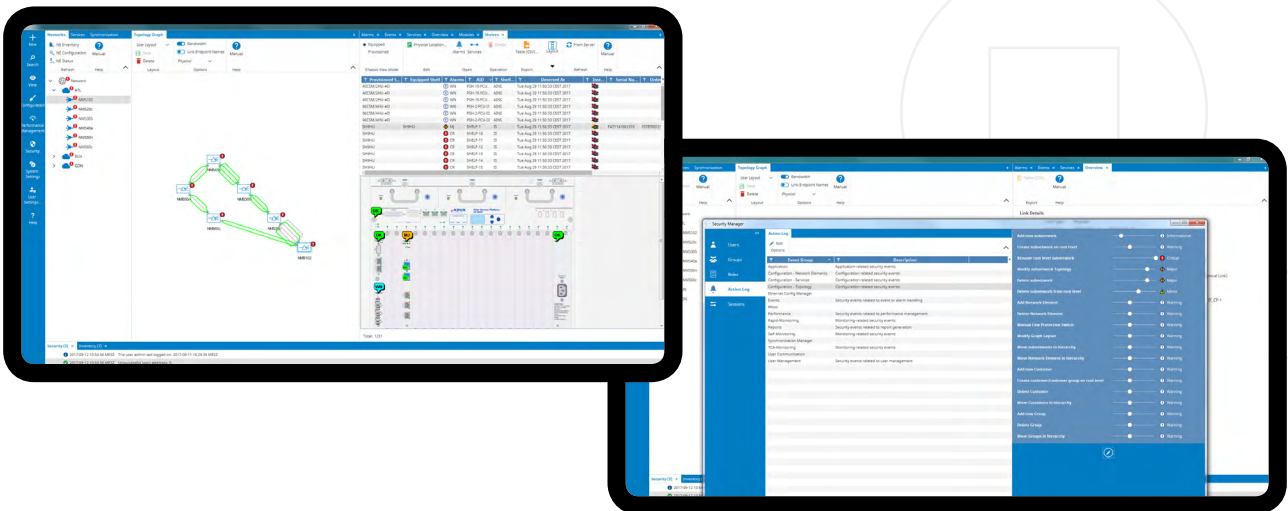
New
Search
View
Configuration
Performance Management
Security
System Settings
User Settings
Help

Networks
Services
Synchronization
NE Inventory
NE Configuration
NE Status
Manual
Refresh
Help
Network
NMS102
NMS206
NMS002
NMS40e
NMS001
NMS00c
ELH
EDN

Topology Graph
User Layout
Bandwidth
Link Endpoint Names
Physical
Save
Delete
Manual
Layout
Options
Help

NMS102
NMS001
NMS206

Alarms
Events
Services
Overview
Modules
Shelves
Equipment
Provisioned
Physical Location
Alarms
Services
Table (CSV)
Layout
From Server
Manual
Chassis View Mode
Edit
Open
Operation
Export
Refresh
Help
Provisioned Ty...
Equipped Shelf
Alarms
AID
Shelf
Discovered At
Serial Nu...
Tue Aug 29 11:50:33 CEST 2017
Total: 1231

Security (3)
Inventory (5)
The user admin last logged on: 2017-09-11 10:26:36 MSEZ

Security Manager
Users
Groups
Roles
Action Log
Sessions
Action Log
New
Delete
Event Group
Description
Application
Application related security events
Configuration - Network Elements
Configuration related security events
Configuration - Services
Configuration related security events
Configuration - Topology
Configuration related security events
Ethernet Config Manager
Events
Security events related to event or alarm handling
Micro
Performance
Security events related to performance management
Replay Monitoring
Monitoring related security events
Reports
Security events related to report generation
Self Monitoring
Monitoring related security events
Synchronization Manager
TCA Monitoring
Monitoring related security events
User Communication
User Management
Security events related to user management

Add new subnetwork
Informational
Create subnetwork on root level
Warning
Rename root level subnetwork
Major
Modify subnetwork Topology
Major
Delete subnetwork
Major
Delete subnetwork from root level
Minor
Add Network Element
Warning
Delete Network Element
Warning
Manual Line Protection Switch
Warning
Modify Graph Layout
Warning
Move subnetworks in hierarchy
Warning
Move Network Element in hierarchy
Warning
Add new Customer
Warning
Create customer/customer group on root level
Warning
Delete Customer
Warning
Move Customers in hierarchy
Warning
Add new Group
Warning
Delete Group
Warning
Move Groups in hierarchy
Warning

Link Details
Overview
Security (3)
Inventory